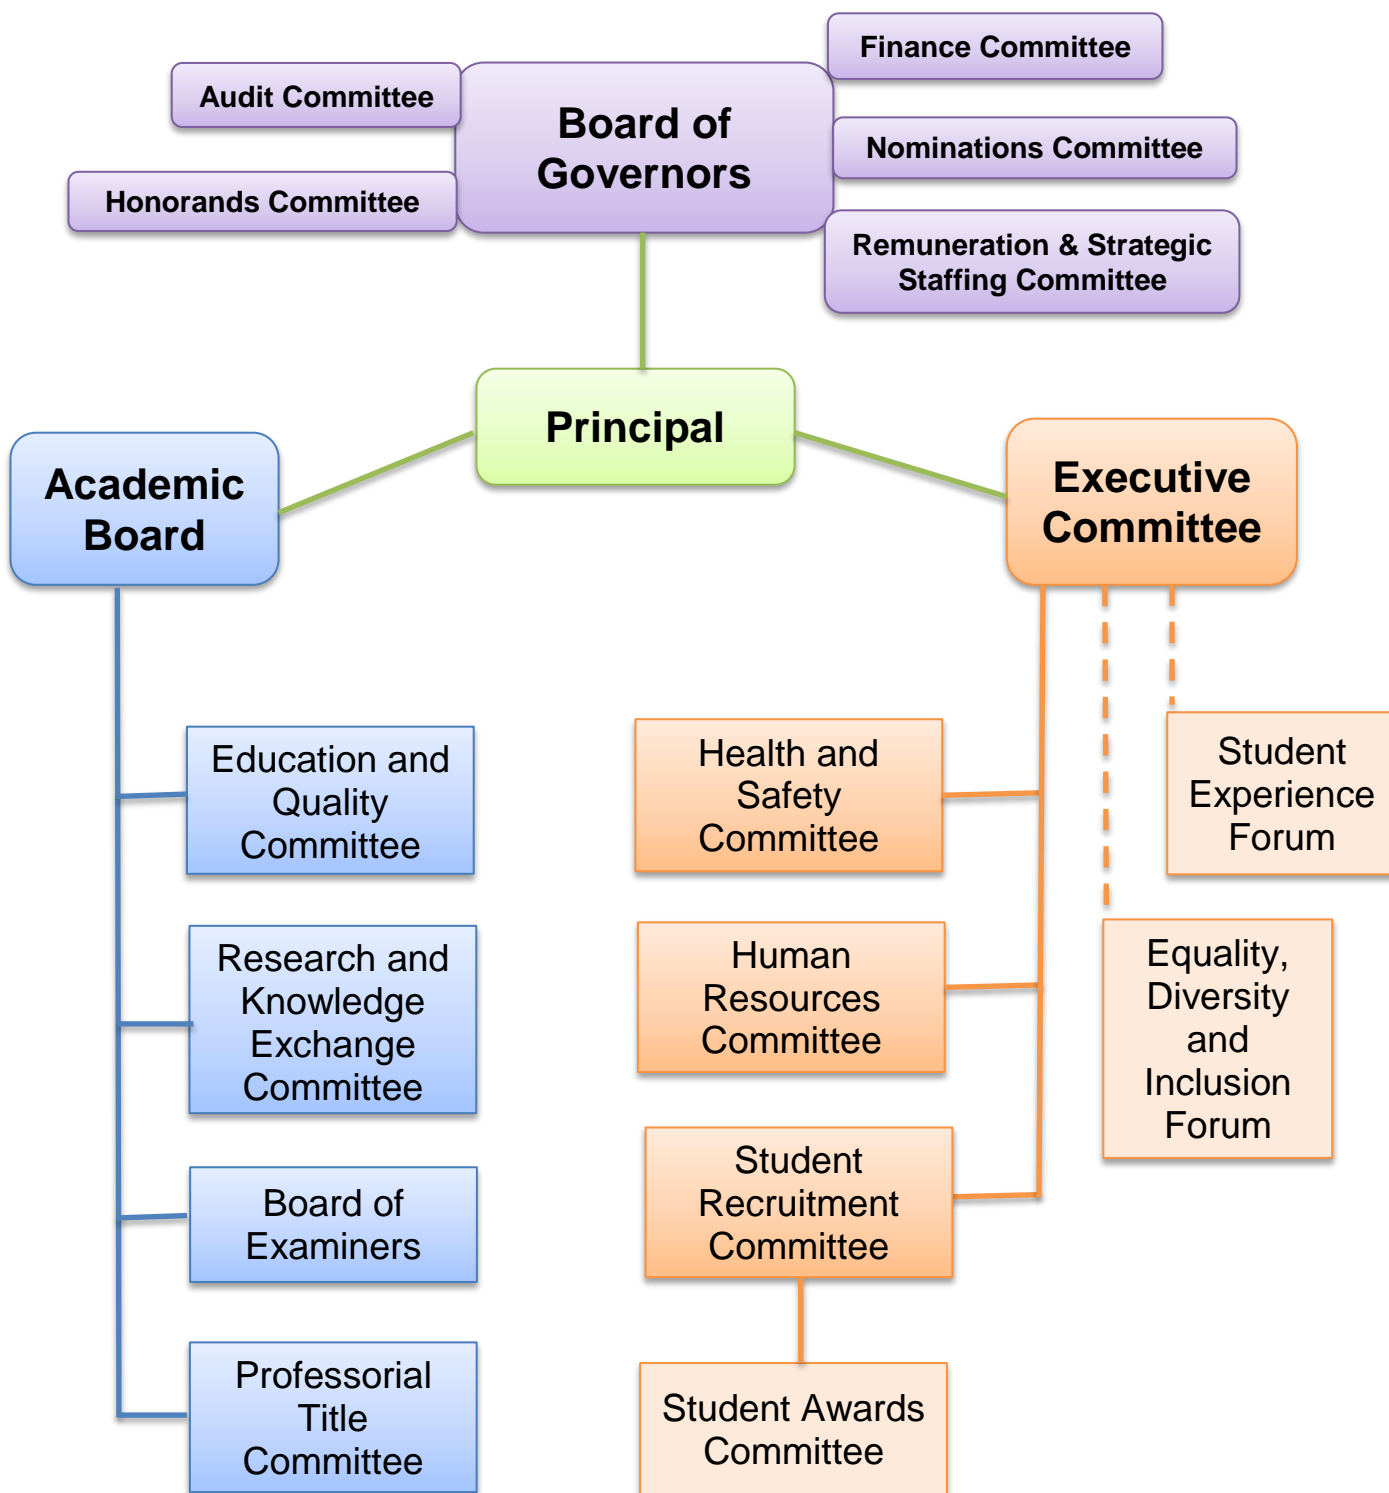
Finance Committee

Audit Committee

Board of Governors

Nominations Committee

Honorands Committee

Remuneration & Strategic Staffing Committee

Principal

Academic Board

Executive Committee

Education and Quality Committee

Health and Safety Committee

Student Experience Forum

Research and Knowledge Exchange Committee

Human Resources Committee

Equality, Diversity and Inclusion Forum

Board of Examiners

Student Recruitment Committee

Professorial Title Committee

Student Awards Committee